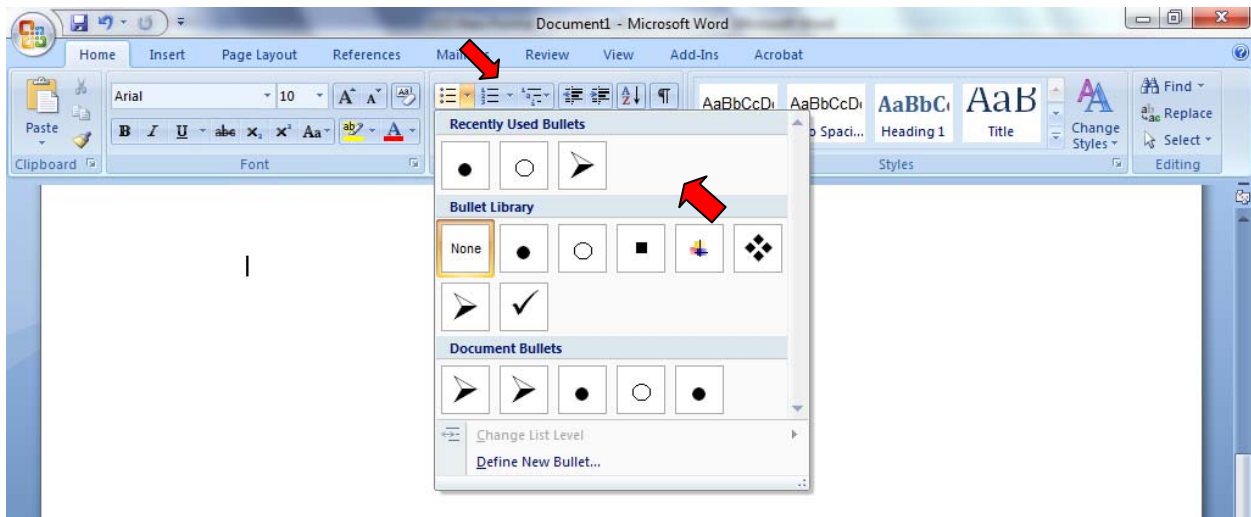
Document1 - Microsoft Word

Home Insert Page Layout References Mai Review View Add-Ins Acrobat

Paste
Clipboard

Arial 10
A A
B I U abe $x_2$ $x^2$ Aa
Font

Recently Used Bullets

Bullet Library

None

Document Bullets

Change List Level

Define New Bullet...

AaBbCcD AaBbCcD AaBbC AaB
Spaci... Heading 1 Title
Change Styles
Styles

Find
Replace
Select
Editing